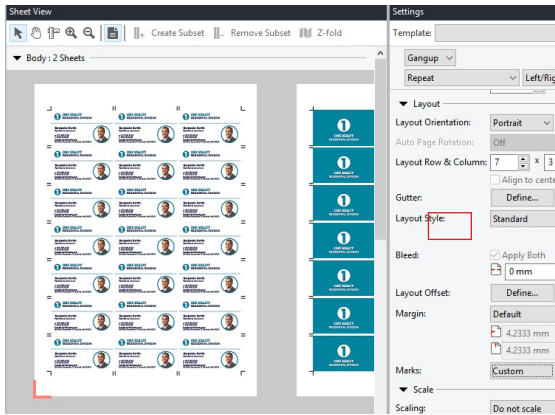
Sheet View

Create Subset | Remove Subset | Z-fold

Body : 2 Sheets

Settings

Template:

Gangup

Repeat

Left/Rig

Layout

Layout Orientation: Portrait

Auto Page Rotation: Off

Layout Row & Column: 7 x 3

Align to cente

Gutter: Define...

Layout Style: Standard

Bleed: Apply Both

0 mm

Layout Offset: Define...

Margin: Default

4.2333 mm

4.2333 mm

Marks: Custom

Scale

Scaling: Do not scale